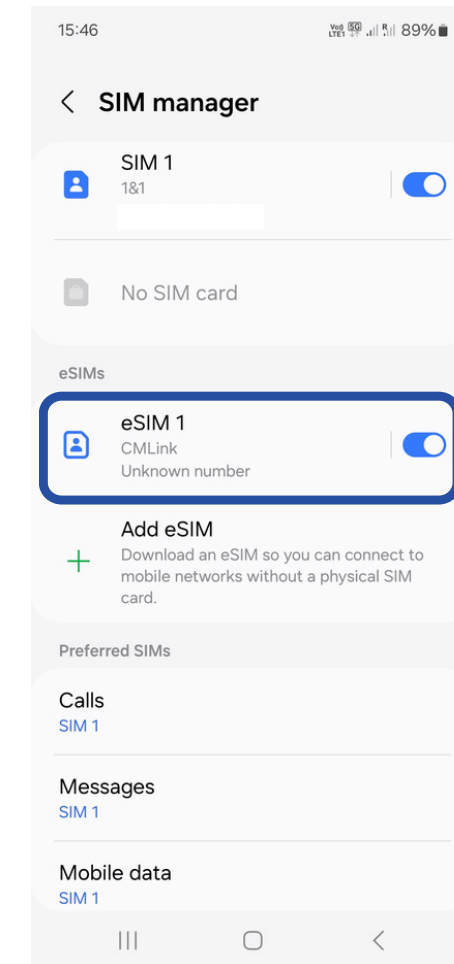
15:46

Vo) LTE1 5G R 89%

SIM manager

SIM 1
1&1

No SIM card

eSIMs

eSIM 1
CMLink
Unknown number

Add eSIM
Download an eSIM so you can connect to mobile networks without a physical SIM card.

Preferred SIMs

Calls
SIM 1

Messages
SIM 1

Mobile data
SIM 1